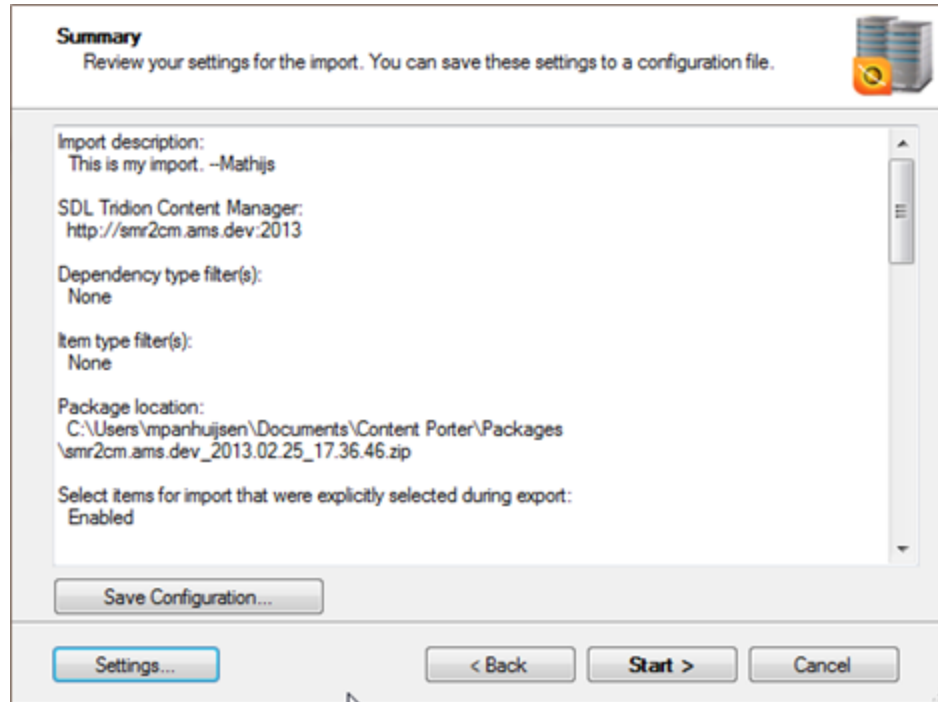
Summary
Review your settings for the import. You can save these settings to a configuration file.

Import description:
This is my import. --Mathijs

SDL Tridion Content Manager:
http://smr2cm.ams.dev:2013

Dependency type filter(s):
None

Item type filter(s):
None

Package location:
C:\Users\mpanhuijsen\Documents\Content Porter\Packages \smr2cm.ams.dev_2013.02.25_17.36.46.zip

Select items for import that were explicitly selected during export:
Enabled

Save Configuration...

Settings...

< Back

Start >

Cancel